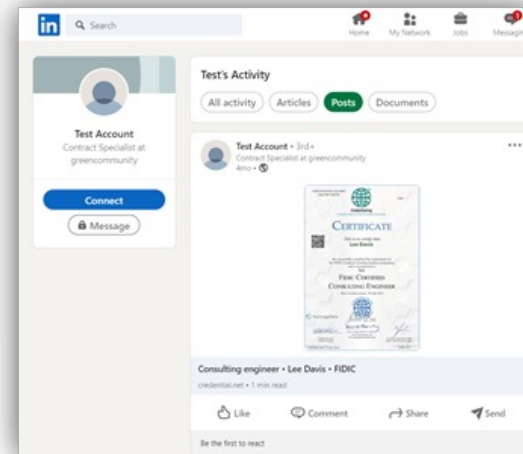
in Search

Home My Network Jobs Messagin

Test Account
Contract Specialist at greencommunity

Connect
Message

Test's Activity

All activity Articles Posts Documents

Test Account • 3rd+
Contract Specialist at greencommunity
4mo •

CERTIFICATE

Lee Davis

FIDIC CERTIFIED CONSULTING ENGINEER

Consulting engineer • Lee Davis • FIDIC
credential.net • 1 min read

Like Comment Share Send

Be the first to react